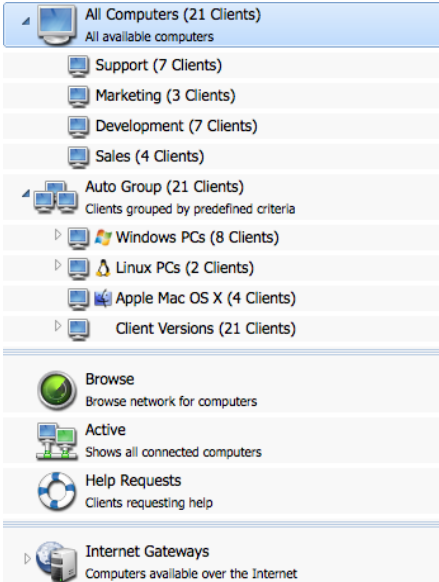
All Computers (21 Clients)
All available computers

Support (7 Clients)

Marketing (3 Clients)

Development (7 Clients)

Sales (4 Clients)

Auto Group (21 Clients)
Clients grouped by predefined criteria

Windows PCs (8 Clients)

Linux PCs (2 Clients)

Apple Mac OS X (4 Clients)

Client Versions (21 Clients)

Browse
Browse network for computers

Active
Shows all connected computers

Help Requests
Clients requesting help

Internet Gateways
Computers available over the Internet